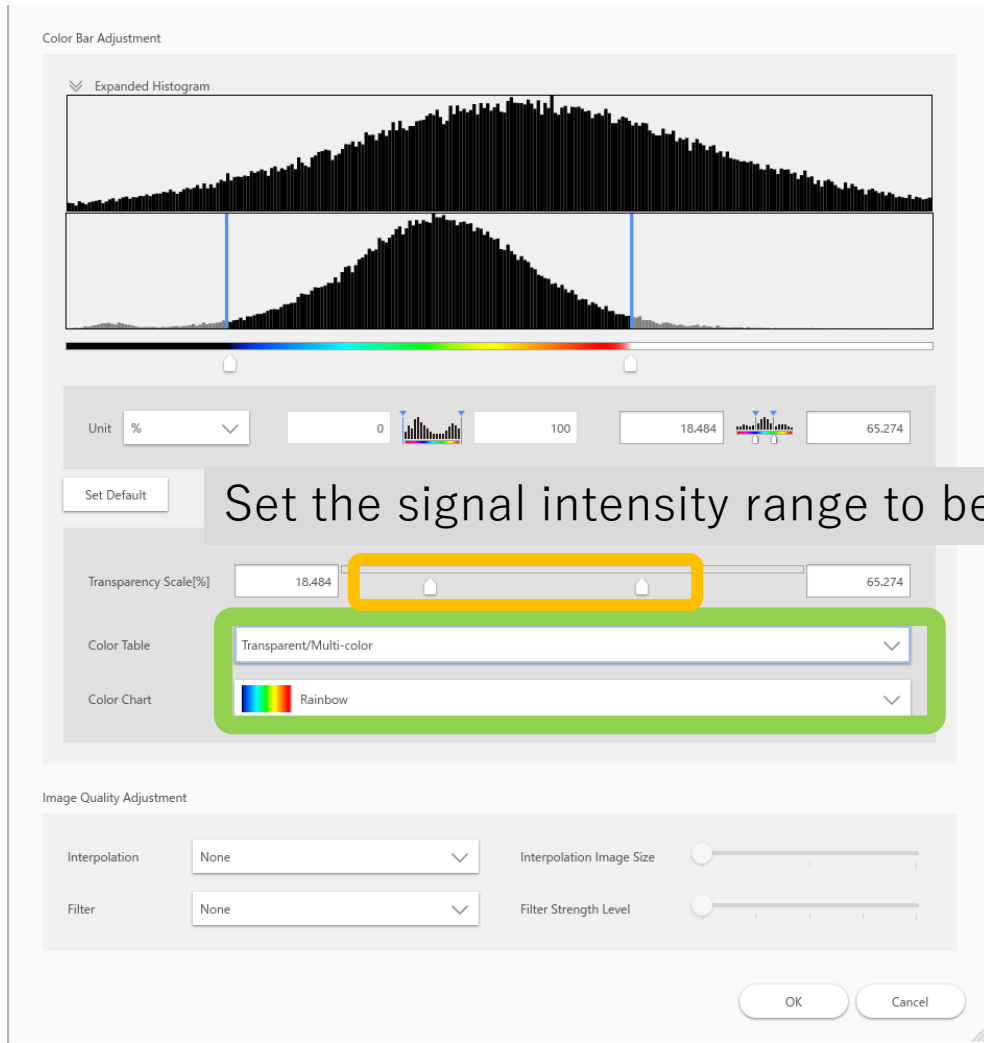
Color Bar Adjustment

Expanded Histogram

Unit %

0

100

18.484

65.274

Set Default

Set the signal intensity range to be

Transparency Scale[%] 18.484

65.274

Color Table Transparent/Multi-color

Color Chart Rainbow

Image Quality Adjustment

Interpolation None

Interpolation Image Size

Filter None

Filter Strength Level

OK

Cancel